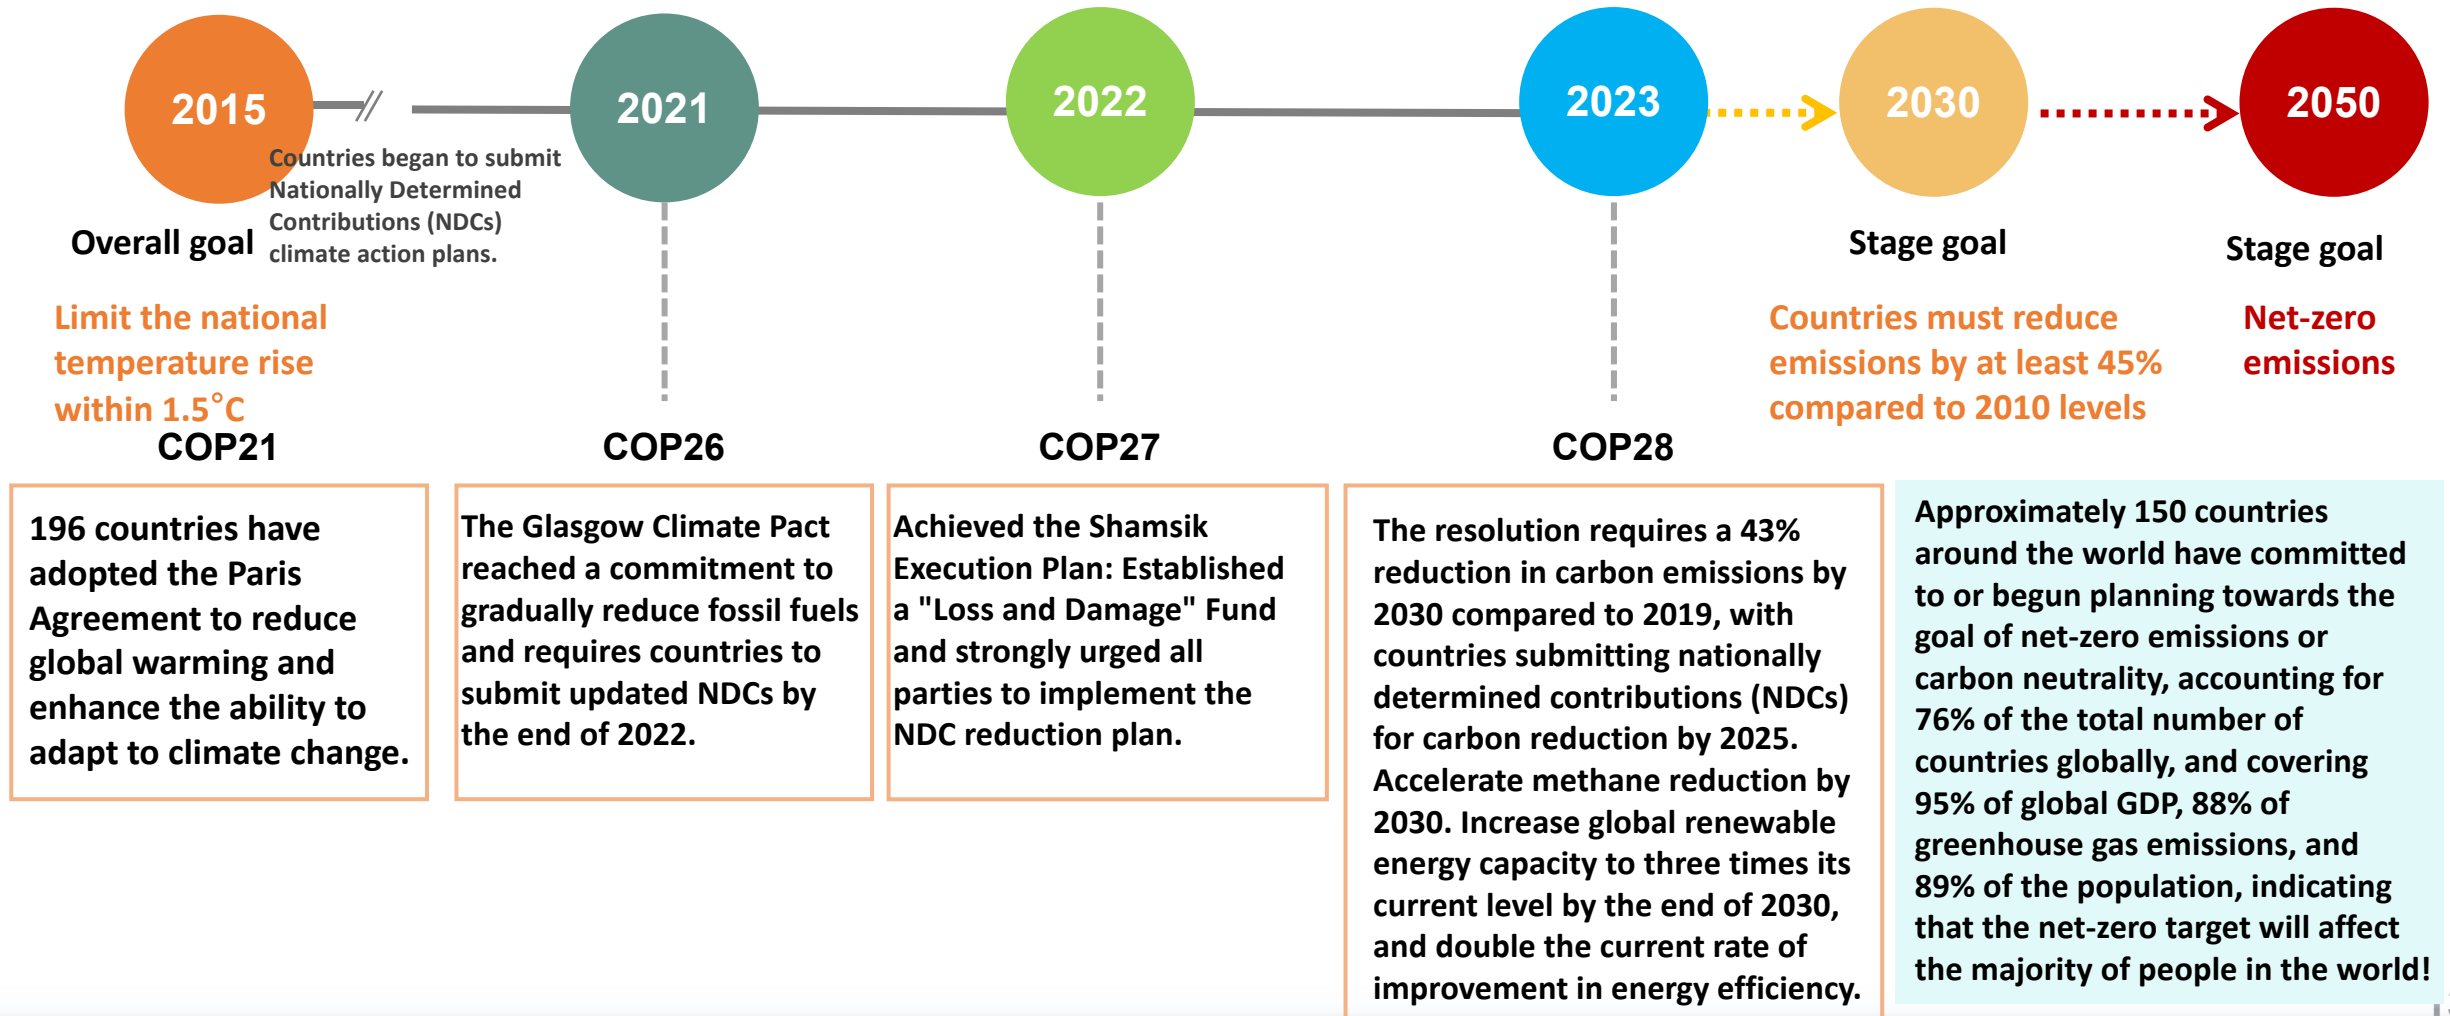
2015

Countries began to submit Nationally Determined Contributions (NDCs) climate action plans.

Overall goal

Limit the national temperature rise within 1.5°C

COP21

196 countries have adopted the Paris Agreement to reduce global warming and enhance the ability to adapt to climate change.

2021

COP26

The Glasgow Climate Pact reached a commitment to gradually reduce fossil fuels and requires countries to submit updated NDCs by the end of 2022.

2022

COP27

Achieved the Shamsik Execution Plan: Established a "Loss and Damage" Fund and strongly urged all parties to implement the NDC reduction plan.

2023

COP28

The resolution requires a 43% reduction in carbon emissions by 2030 compared to 2019, with countries submitting nationally determined contributions (NDCs) for carbon reduction by 2025. Accelerate methane reduction by 2030. Increase global renewable energy capacity to three times its current level by the end of 2030, and double the current rate of improvement in energy efficiency.

2030

Stage goal

Countries must reduce emissions by at least 45% compared to 2010 levels

2050

Stage goal

Net-zero emissions

Approximately 150 countries around the world have committed to or begun planning towards the goal of net-zero emissions or carbon neutrality, accounting for 76% of the total number of countries globally, and covering 95% of global GDP, 88% of greenhouse gas emissions, and 89% of the population, indicating that the net-zero target will affect the majority of people in the world!